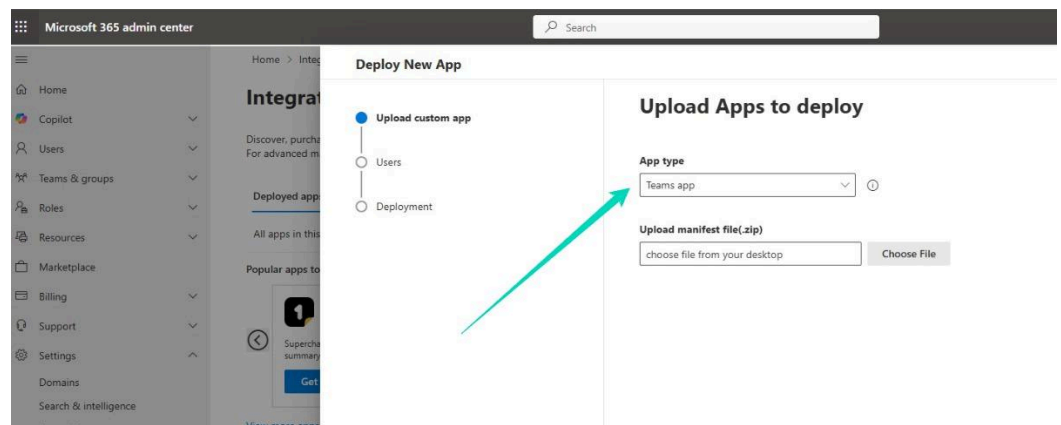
Microsoft 365 admin center

Search

Home
Copilot
Users
Teams & groups
Roles
Resources
Marketplace
Billing
Support
Settings
Domains
Search & intelligence

Home > Integ

Integrat

Discover, purcha
For advanced m

Deployed app

All apps in this

Popular apps to

Supercha
summary

Get

Deploy New App

Upload custom app

Users

Deployment

Upload Apps to deploy

App type

Teams app

Upload manifest file(.zip)

choose file from your desktop

Choose File